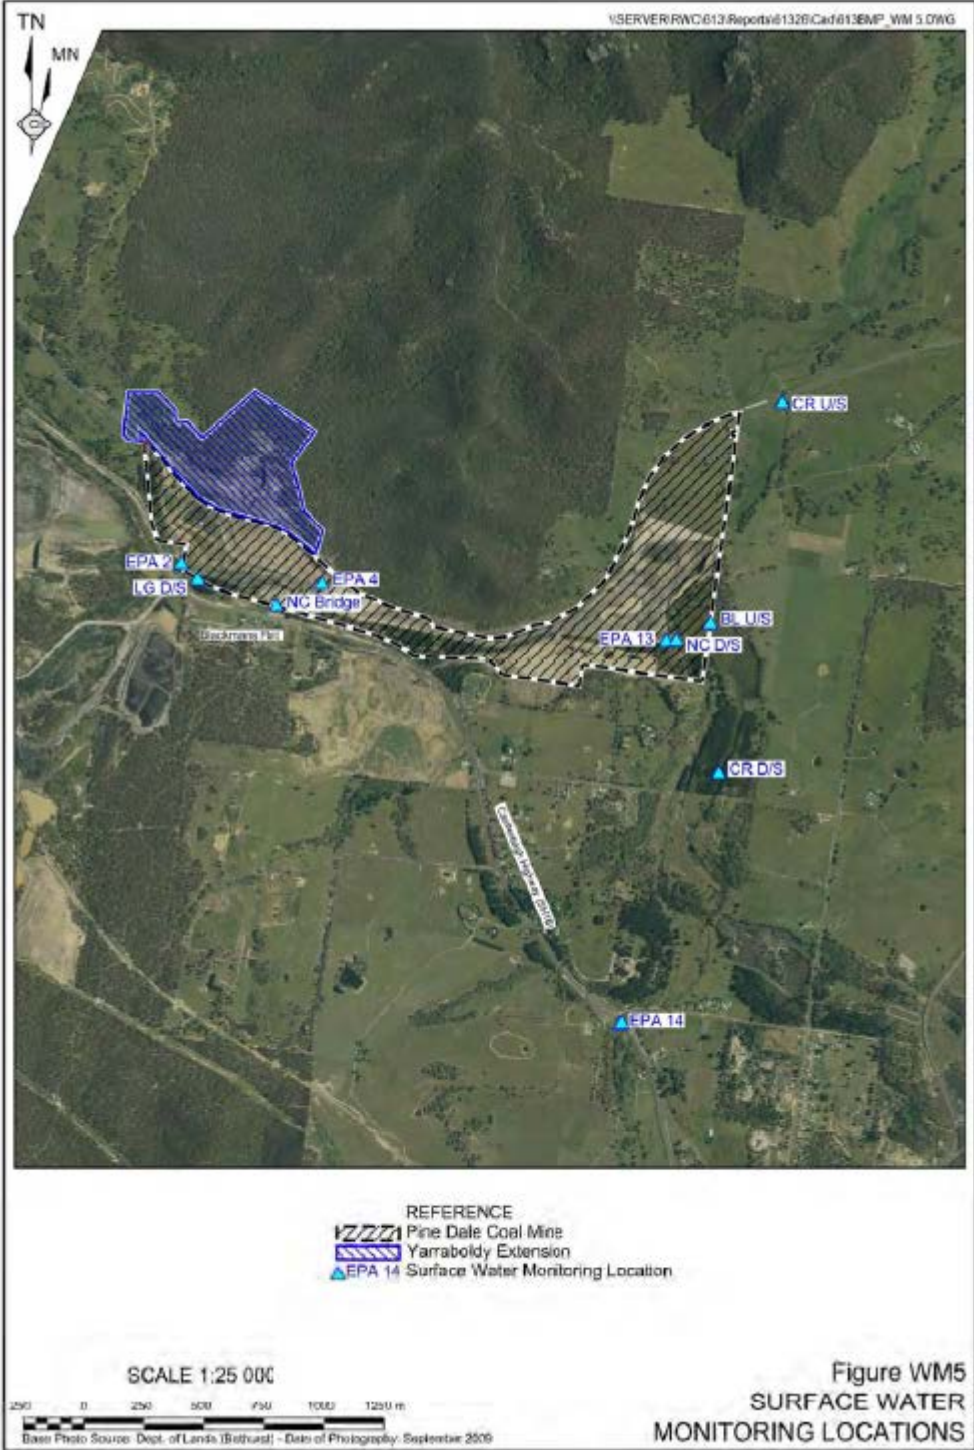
TN

MN

\\SERVER\RWC\613\Reports\61328\Cad\613EMP_WM 5.DWG

CR U/S

EPA 2

LG D/S

EPA 4

NC Bridge

Baxtmann Rd

EPA 13

NC D/S

BL U/S

CR D/S

Castlereagh Highway (B55)

EPA 14

REFERENCE

Pine Dale Coal Mine

Yarraboldy Extension

EPA 14 Surface Water Monitoring Location

SCALE 1:25 000

250 0 250 500 750 1000 1250 m

Base Photo Source: Dept. of Lands (Bathurst) - Date of Photography: September 2009

Figure WM5

SURFACE WATER

MONITORING LOCATIONS